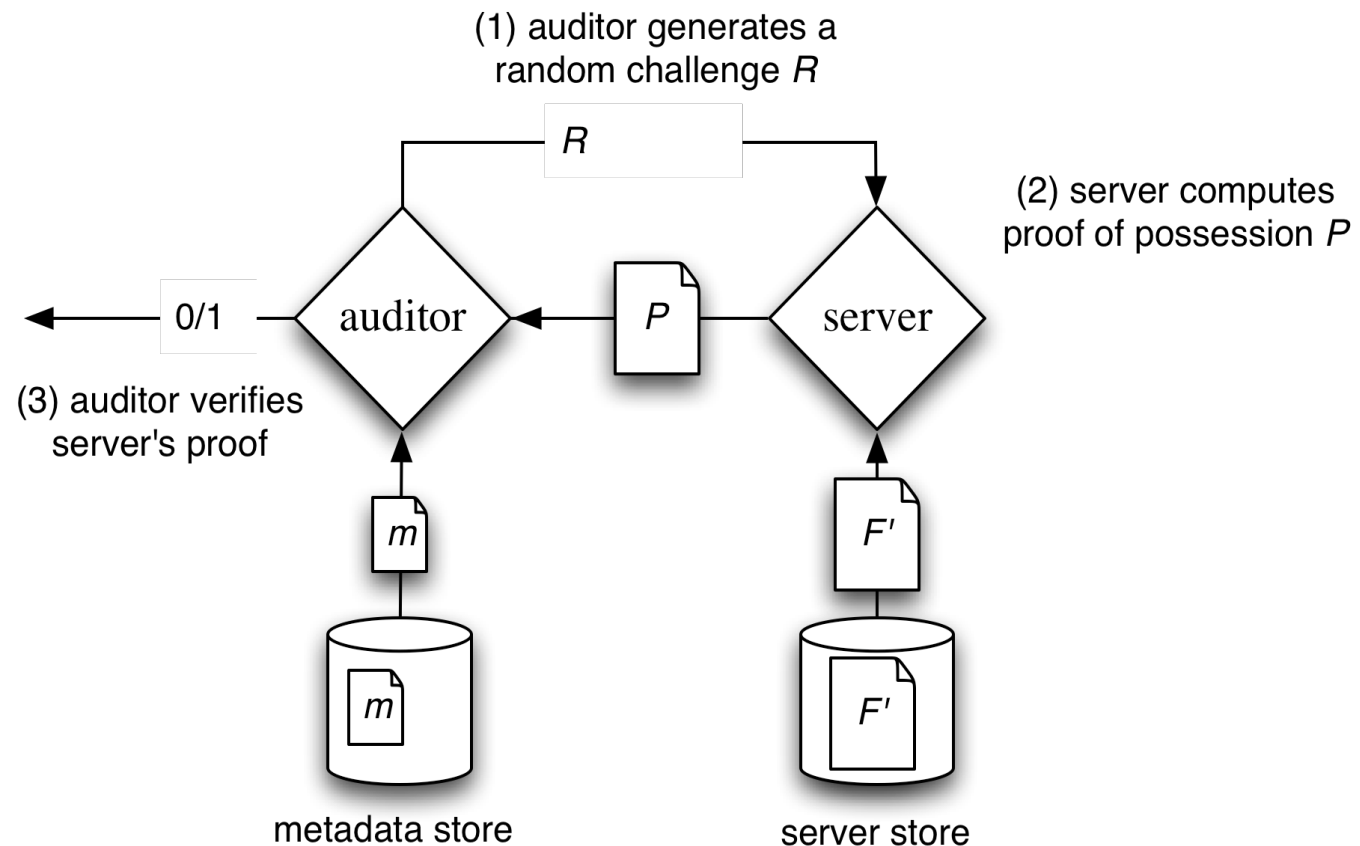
(1) auditor generates a random challenge $R$

$R$

(2) server computes proof of possession $P$

0/1

auditor

$P$

server

(3) auditor verifies server's proof

$m$

$F'$

$m$

$F'$

metadata store

server store